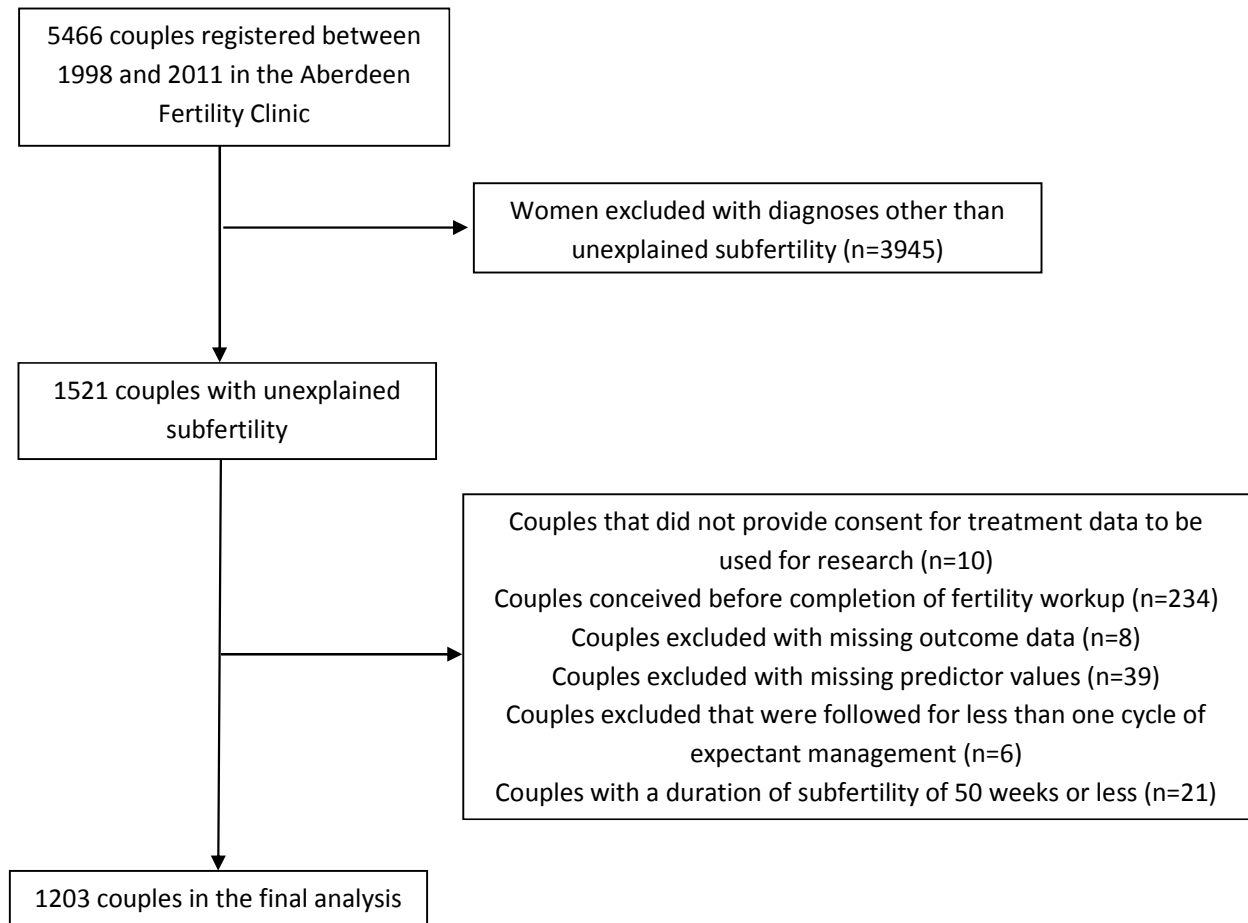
5466 couples registered between 1998 and 2011 in the Aberdeen Fertility Clinic

Women excluded with diagnoses other than unexplained subfertility (n=3945)

1521 couples with unexplained subfertility

Couples that did not provide consent for treatment data to be used for research (n=10)
Couples conceived before completion of fertility workup (n=234)
Couples excluded with missing outcome data (n=8)
Couples excluded with missing predictor values (n=39)
Couples excluded that were followed for less than one cycle of expectant management (n=6)
Couples with a duration of subfertility of 50 weeks or less (n=21)

1203 couples in the final analysis